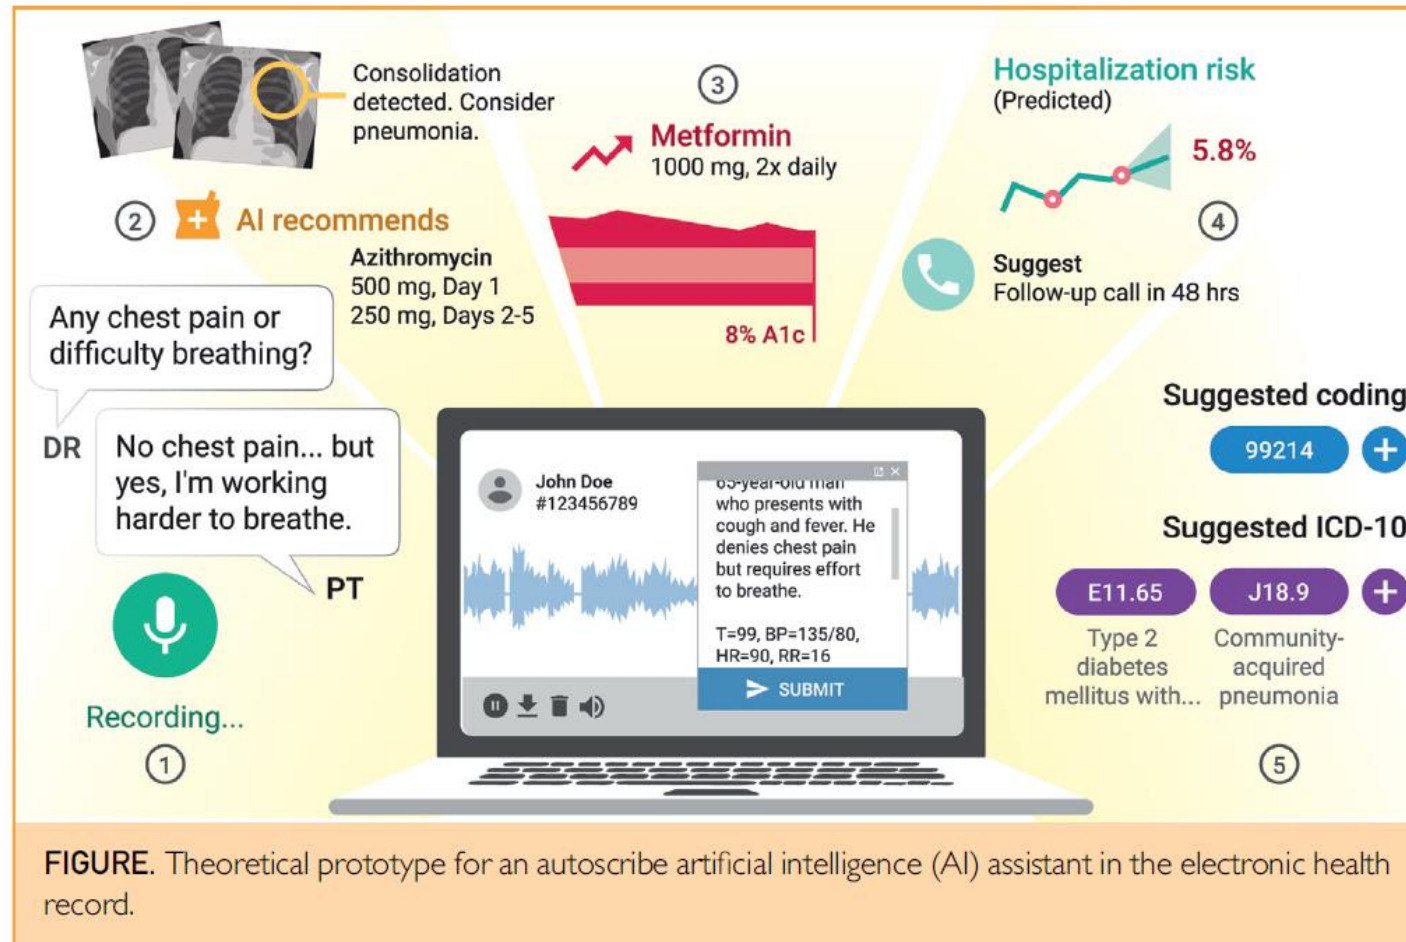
Consolidation detected. Consider pneumonia.

③

Metformin
1000 mg, 2x daily

8% A1c

Hospitalization risk
(Predicted)

5.8%

④

② AI recommends

Azithromycin
500 mg, Day 1
250 mg, Days 2-5

Suggest
Follow-up call in 48 hrs

Any chest pain or difficulty breathing?

DR

No chest pain... but yes, I'm working harder to breathe.

PT

Recording...

①

John Doe
#123456789

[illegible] who presents with cough and fever. He denies chest pain but requires effort to breathe.

T=99, BP=135/80, HR=90, RR=16

SUBMIT

Suggested coding

99214

Suggested ICD-10

E11.65

Type 2 diabetes mellitus with...

J18.9

Community-acquired pneumonia

⑤

FIGURE. Theoretical prototype for an autoscribe artificial intelligence (AI) assistant in the electronic health record.